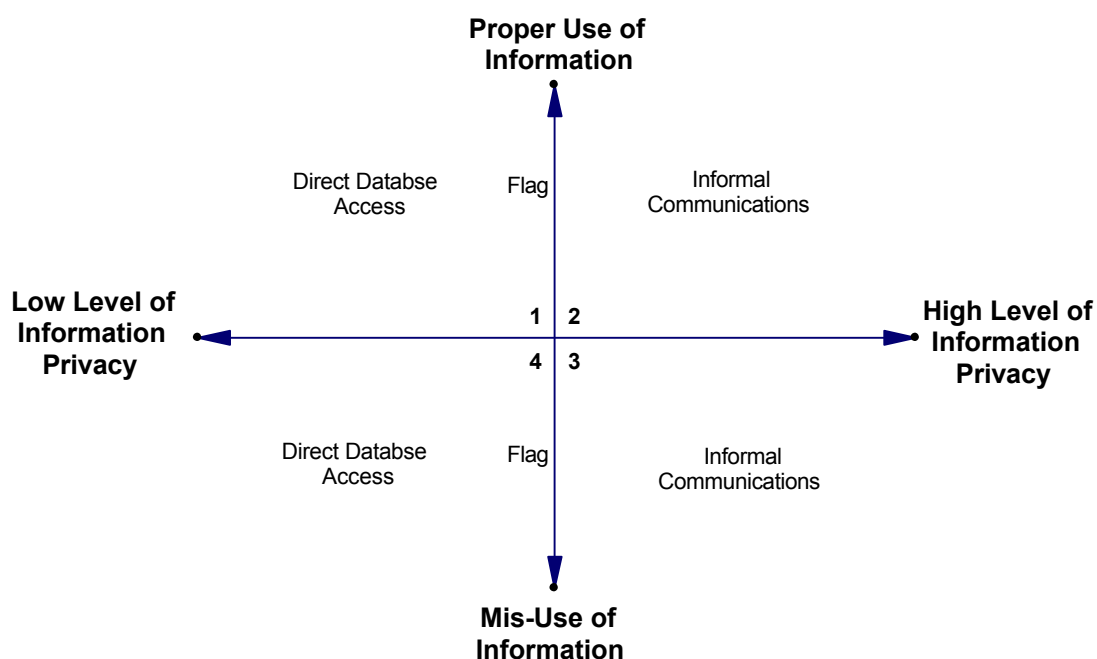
Proper Use of Information

Direct Databse Access

Flag

Informal Communications

Low Level of Information Privacy

1

2

High Level of Information Privacy

4

3

Direct Databse Access

Flag

Informal Communications

Mis-Use of Information